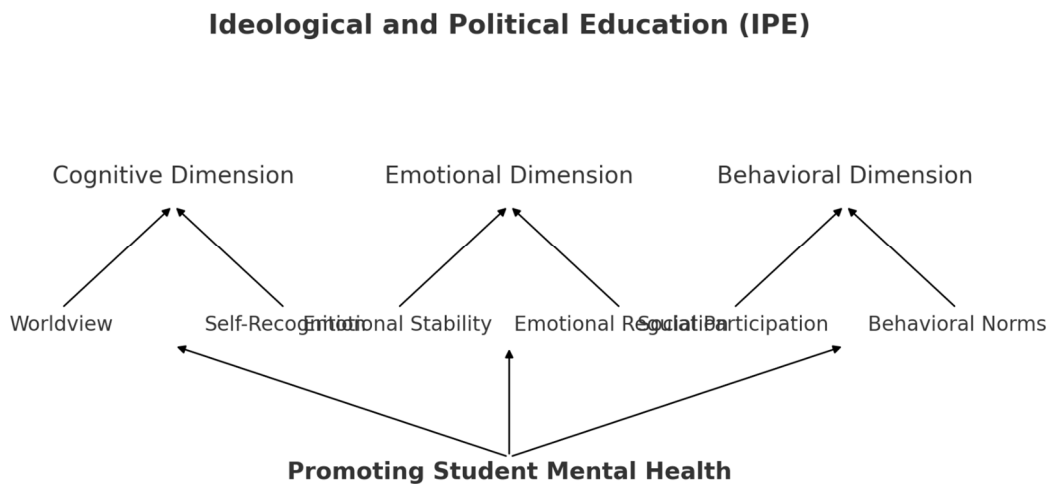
Ideological and Political Education (IPE)

Cognitive Dimension

Emotional Dimension

Behavioral Dimension

Worldview

Self-Recognition

Emotional Stability

Emotional Regulation

Social Participation

Behavioral Norms

Promoting Student Mental Health